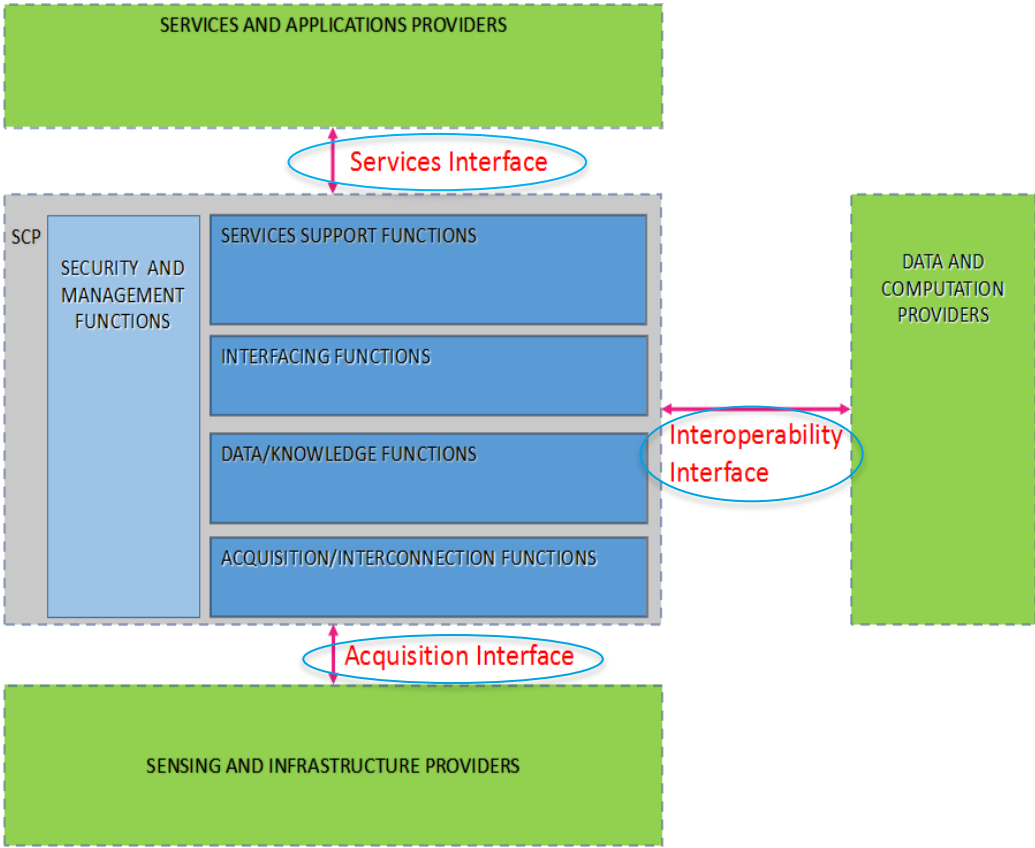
SERVICES AND APPLICATIONS PROVIDERS

Services Interface

SCP

SECURITY AND MANAGEMENT FUNCTIONS

SERVICES SUPPORT FUNCTIONS

INTERFACING FUNCTIONS

DATA/KNOWLEDGE FUNCTIONS

ACQUISITION/INTERCONNECTION FUNCTIONS

Interoperability Interface

DATA AND COMPUTATION PROVIDERS

Acquisition Interface

SENSING AND INFRASTRUCTURE PROVIDERS